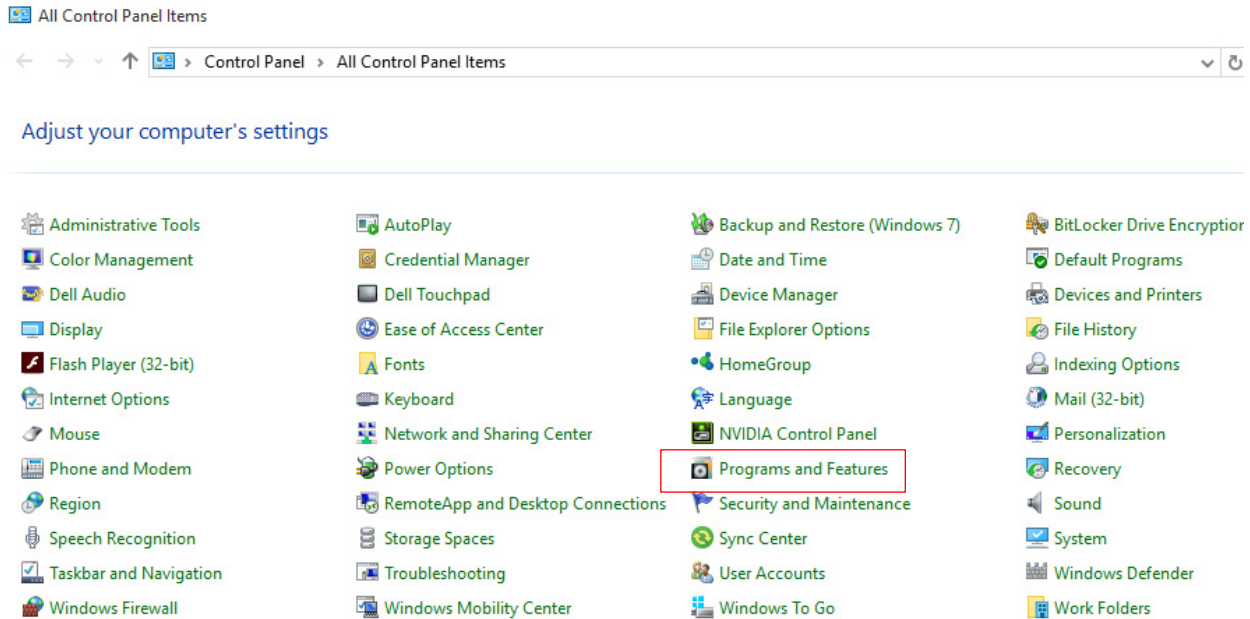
All Control Panel Items

Control Panel > All Control Panel Items

Adjust your computer's settings

Administrative Tools
Color Management
Dell Audio
Display
Flash Player (32-bit)
Internet Options
Mouse
Phone and Modem
Region
Speech Recognition
Taskbar and Navigation
Windows Firewall

AutoPlay
Credential Manager
Dell Touchpad
Ease of Access Center
Fonts
Keyboard
Network and Sharing Center
Power Options
RemoteApp and Desktop Connections
Storage Spaces
Troubleshooting
Windows Mobility Center

Backup and Restore (Windows 7)
Date and Time
Device Manager
File Explorer Options
HomeGroup
Language
NVIDIA Control Panel
Programs and Features
Security and Maintenance
Sync Center
User Accounts
Windows To Go

BitLocker Drive Encryption
Default Programs
Devices and Printers
File History
Indexing Options
Mail (32-bit)
Personalization
Recovery
Sound
System
Windows Defender
Work Folders